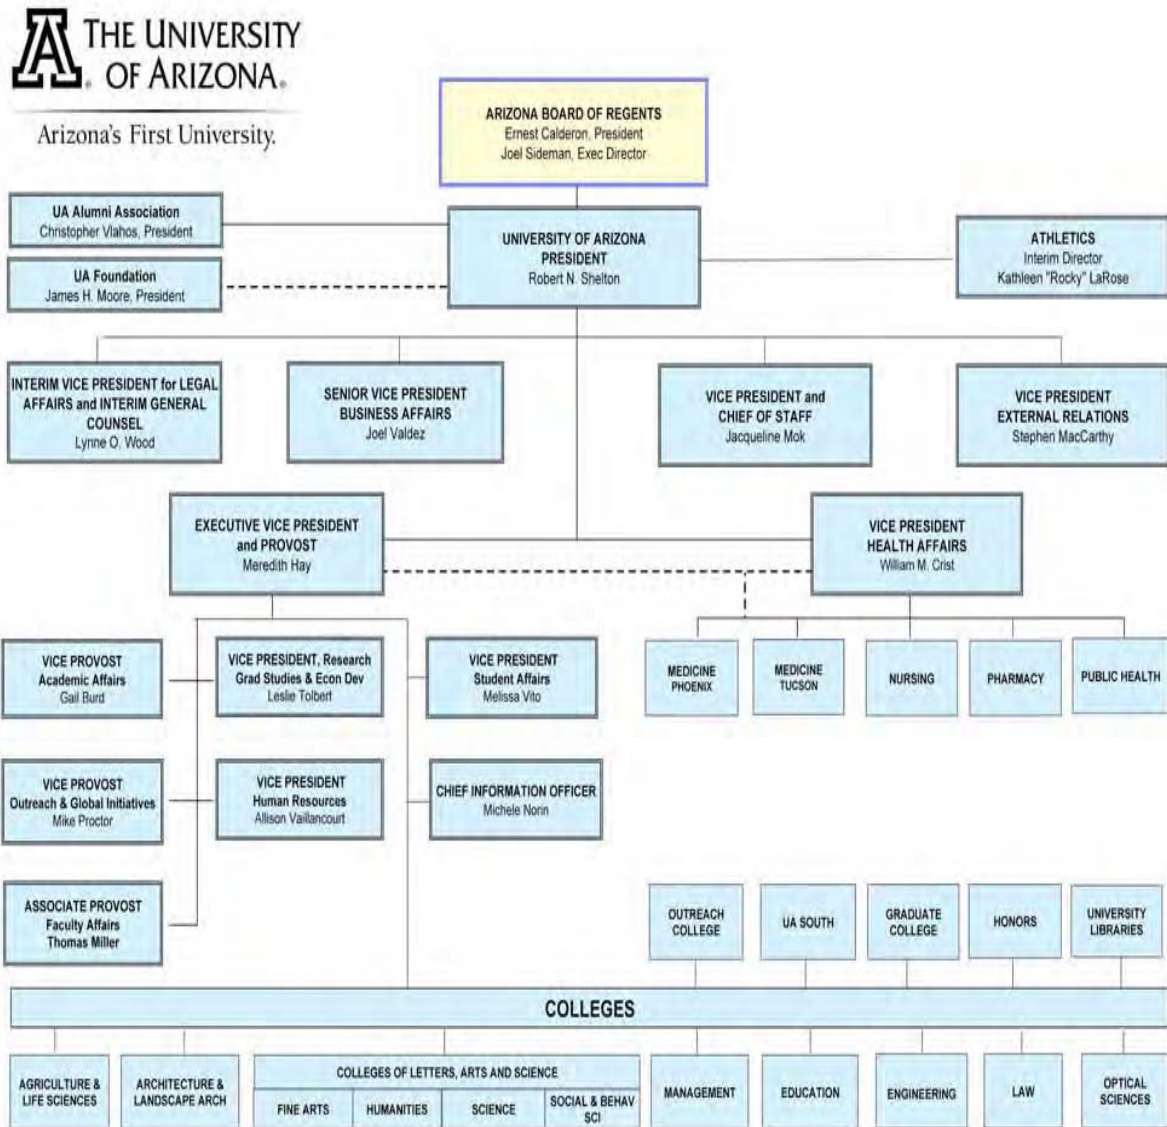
THE UNIVERSITY OF ARIZONA.

Arizona's First University.

ARIZONA BOARD OF REGENTS
Ernest Calderon, President
Joel Sideman, Exec Director

UA Alumni Association
Christopher Vlahos, President

UA Foundation
James H. Moore, President

UNIVERSITY OF ARIZONA PRESIDENT
Robert N. Shelton

ATHLETICS
Interim Director
Kathleen "Rocky" LaRose

INTERIM VICE PRESIDENT for LEGAL AFFAIRS and INTERIM GENERAL COUNSEL
Lynne O. Wood

SENIOR VICE PRESIDENT BUSINESS AFFAIRS
Joel Valdez

VICE PRESIDENT and CHIEF OF STAFF
Jacqueline Mok

VICE PRESIDENT EXTERNAL RELATIONS
Stephen MacCarthy

EXECUTIVE VICE PRESIDENT and PROVOST
Meredith Hay

VICE PRESIDENT HEALTH AFFAIRS
William M. Crist

VICE PROVOST Academic Affairs
Gail Burd

VICE PRESIDENT, Research Grad Studies & Econ Dev
Leslie Tolbert

VICE PRESIDENT Student Affairs
Melissa Vito

MEDICINE PHOENIX

MEDICINE TUCSON

NURSING

PHARMACY

PUBLIC HEALTH

VICE PROVOST Outreach & Global Initiatives
Mike Proctor

VICE PRESIDENT Human Resources
Allison Vaillancourt

CHIEF INFORMATION OFFICER
Michele Norin

ASSOCIATE PROVOST Faculty Affairs
Thomas Miller

OUTREACH COLLEGE

UA SOUTH

GRADUATE COLLEGE

HONORS

UNIVERSITY LIBRARIES

COLLEGES

AGRICULTURE & LIFE SCIENCES

ARCHITECTURE & LANDSCAPE ARCH

COLLEGES OF LETTERS, ARTS AND SCIENCE

FINE ARTS

HUMANITIES

SCIENCE

SOCIAL & BEHAV SCI

MANAGEMENT

EDUCATION

ENGINEERING

LAW

OPTICAL SCIENCES